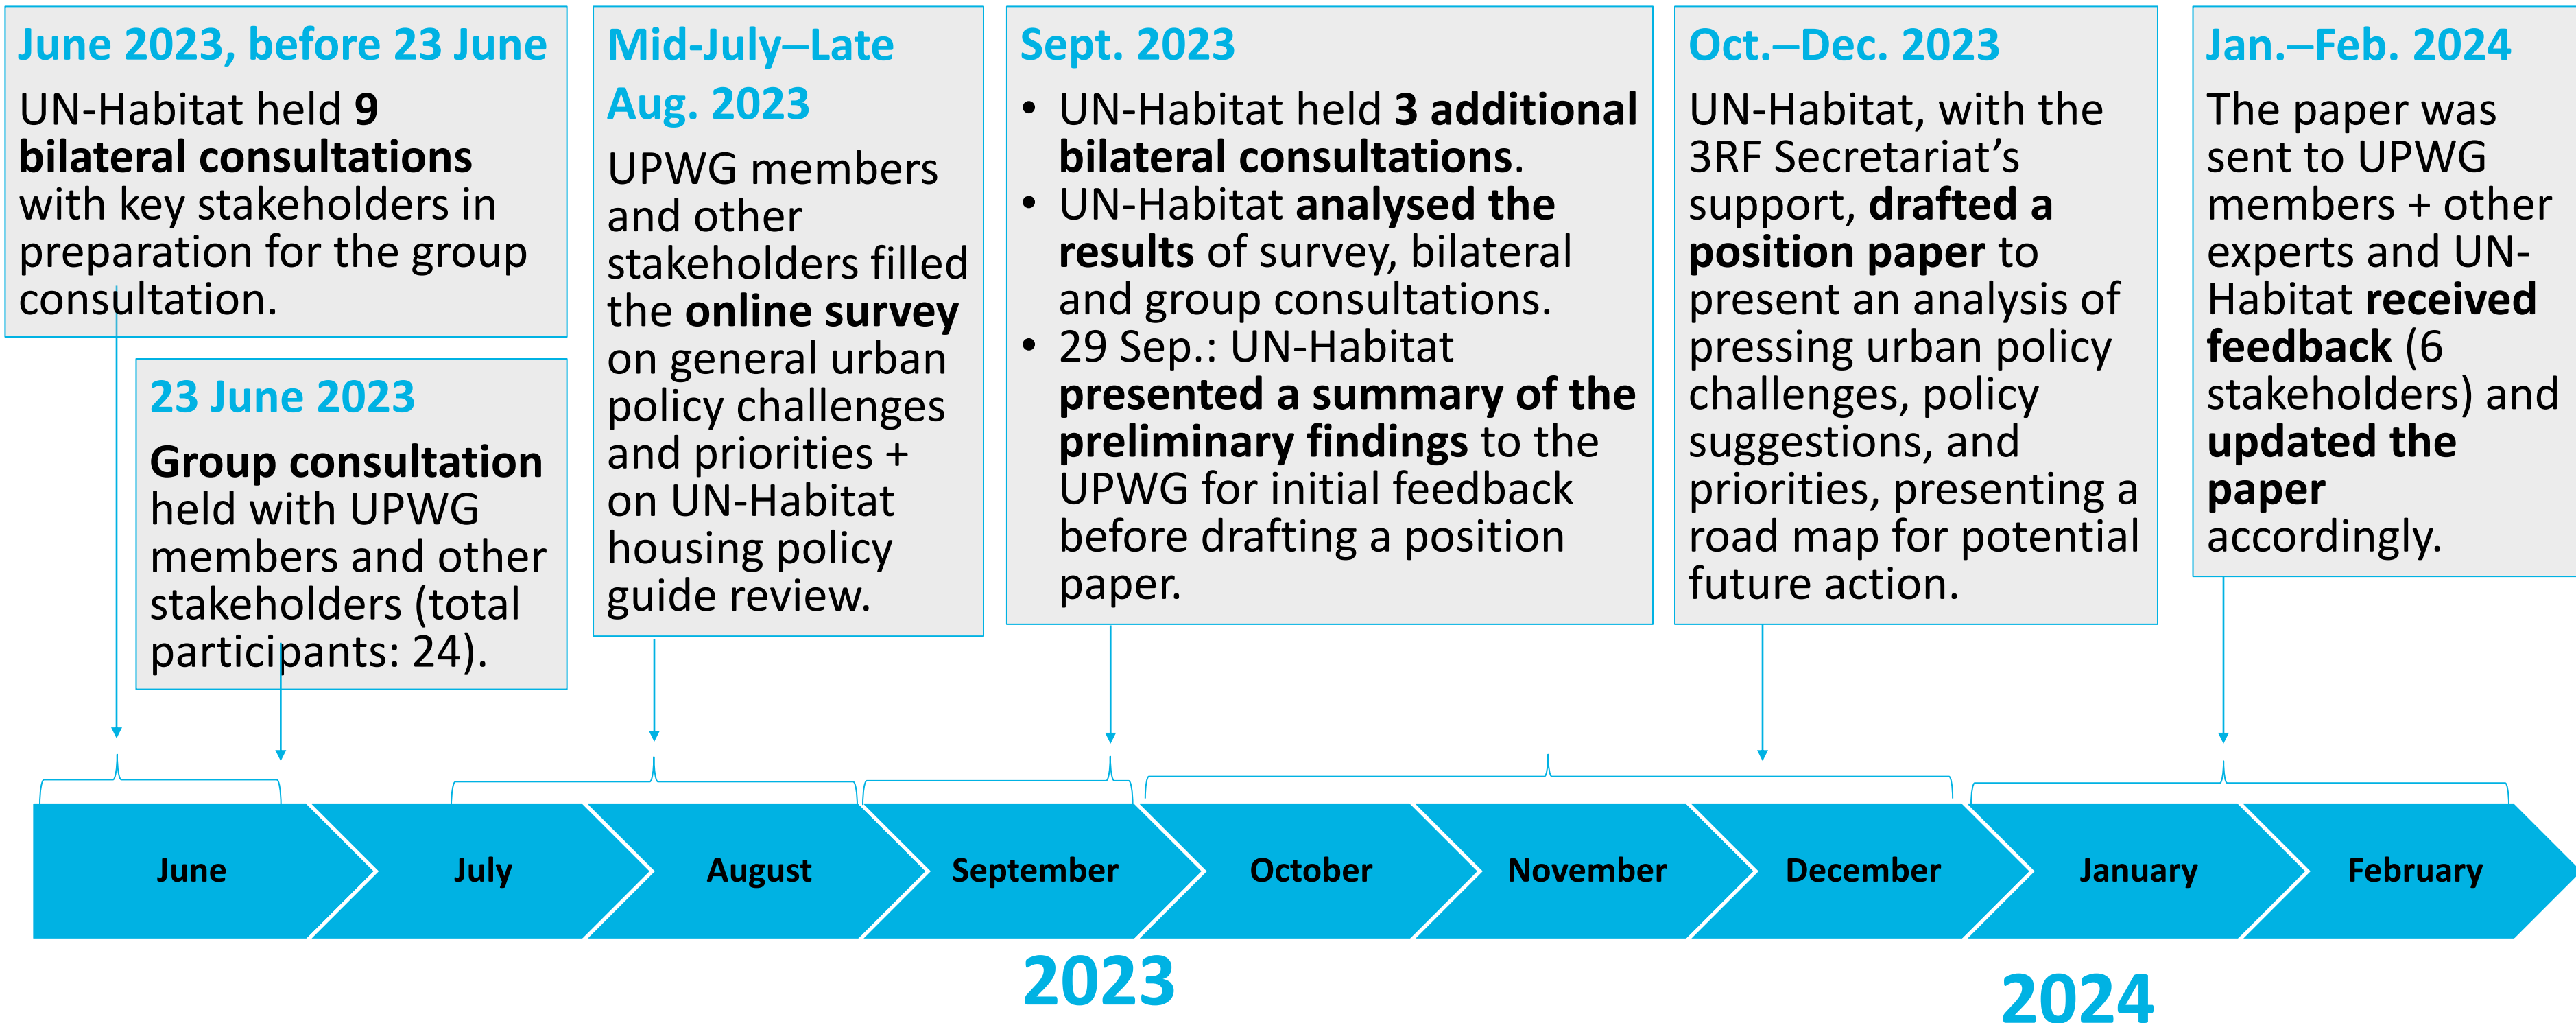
June 2023, before 23 June

UN-Habitat held 9 bilateral consultations with key stakeholders in preparation for the group consultation.

23 June 2023

Group consultation held with UPWG members and other stakeholders (total participants: 24).

Mid-July–Late Aug. 2023

UPWG members and other stakeholders filled the online survey on general urban policy challenges and priorities + on UN-Habitat housing policy guide review.

Sept. 2023

• UN-Habitat held 3 additional bilateral consultations.
• UN-Habitat analysed the results of survey, bilateral and group consultations.
• 29 Sep.: UN-Habitat presented a summary of the preliminary findings to the UPWG for initial feedback before drafting a position paper.

Oct.–Dec. 2023

UN-Habitat, with the 3RF Secretariat's support, drafted a position paper to present an analysis of pressing urban policy challenges, policy suggestions, and priorities, presenting a road map for potential future action.

Jan.–Feb. 2024

The paper was sent to UPWG members + other experts and UN-Habitat received feedback (6 stakeholders) and updated the paper accordingly.

June July August September October November December January February

2023

2024